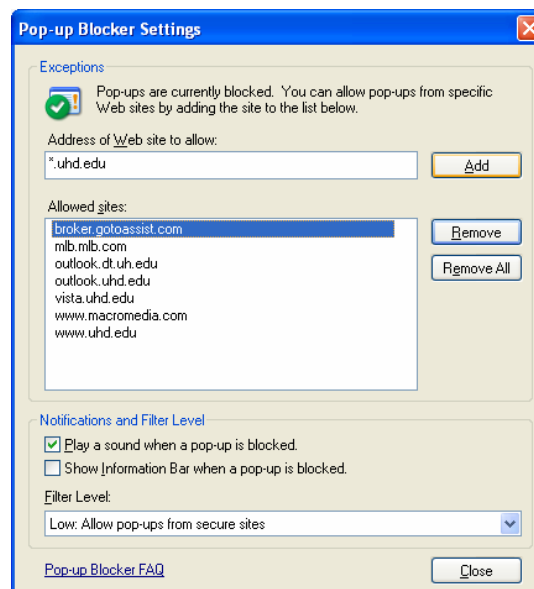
Pop-up Blocker Settings

Exceptions

Pop-ups are currently blocked. You can allow pop-ups from specific Web sites by adding the site to the list below.

Address of Web site to allow:

*.uhd.edu

Add

Allowed sites:

broker.gotoassist.com
mlb.mlb.com
outlook.dt.uh.edu
outlook.uhd.edu
vista.uhd.edu
www.macromedia.com
www.uhd.edu

Remove

Remove All

Notifications and Filter Level

Play a sound when a pop-up is blocked.

Show Information Bar when a pop-up is blocked.

Filter Level:

Low: Allow pop-ups from secure sites

Pop-up Blocker FAQ

Close